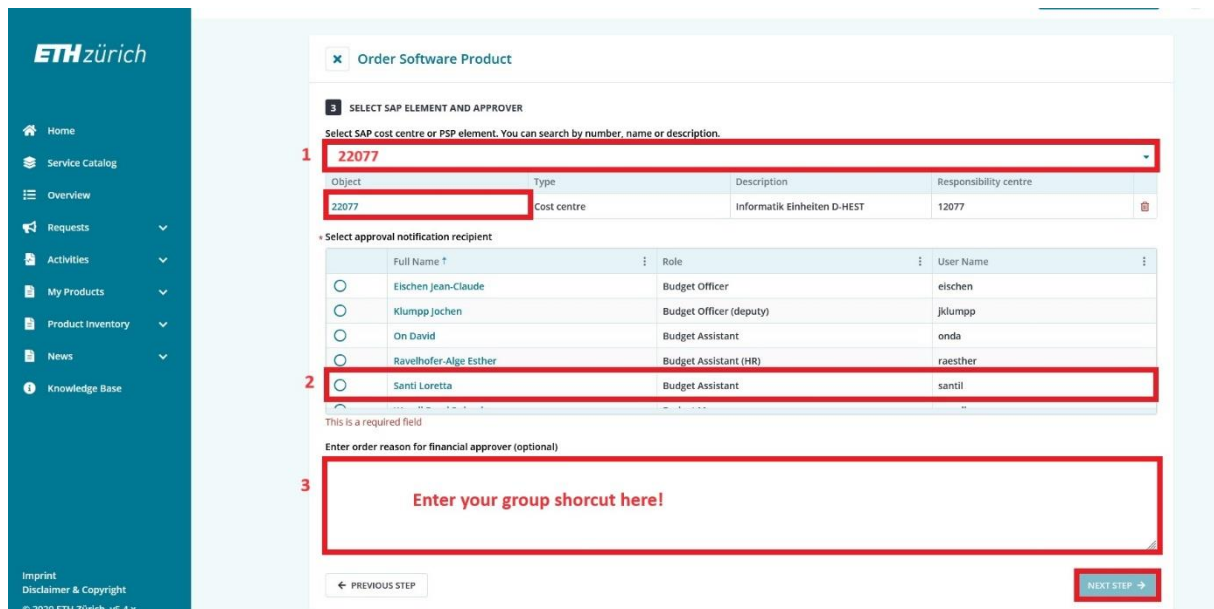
ETH zürich

Home
Service Catalog
Overview
Requests
Activities
My Products
Product Inventory
News
Knowledge Base

Imprint
Disclaimer & Copyright
© 2020 ETH Zürich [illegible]

× Order Software Product

3 SELECT SAP ELEMENT AND APPROVER

Select SAP cost centre or PSP element. You can search by number, name or description.

1 22077

| Object | Type | Description | Responsibility centre |
|---|---|---|---|
| 22077 | Cost centre | Informatik Einheiten D-HEST | 12077 |

* Select approval notification recipient

| | Full Name ↑ | Role | User Name |
|---|---|---|---|
| ○ | Eischen Jean-Claude | Budget Officer | eischen |
| ○ | Klumpp Jochen | Budget Officer (deputy) | jklumpp |
| ○ | On David | Budget Assistant | onda |
| ○ | Ravelhofer-Alge Esther | Budget Assistant (HR) | raesther |
| ○ | Santi Loretta | Budget Assistant | santil |
| ○ | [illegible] | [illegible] | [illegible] |

2

This is a required field

Enter order reason for financial approver (optional)

3 Enter your group shorcut here!

← PREVIOUS STEP

NEXT STEP →